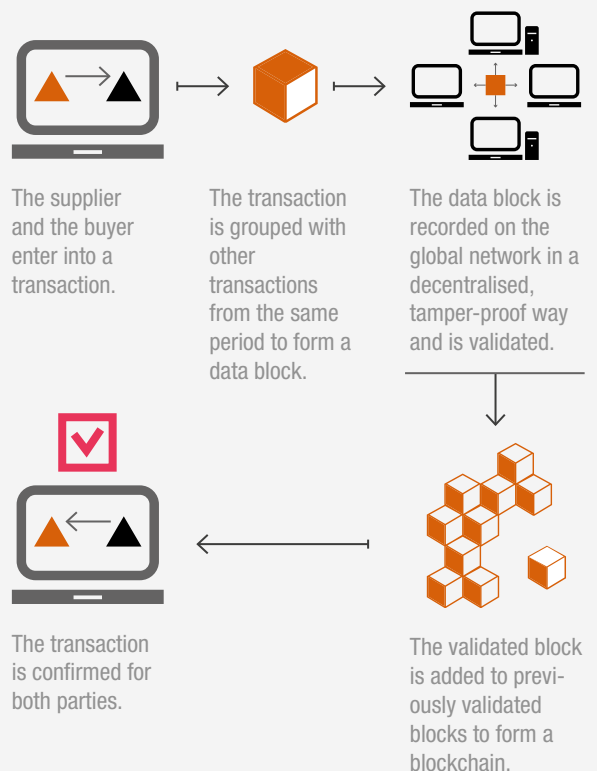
The supplier and the buyer enter into a transaction.

The transaction is grouped with other transactions from the same period to form a data block.

The data block is recorded on the global network in a decentralised, tamper-proof way and is validated.

The transaction is confirmed for both parties.

The validated block is added to previously validated blocks to form a blockchain.